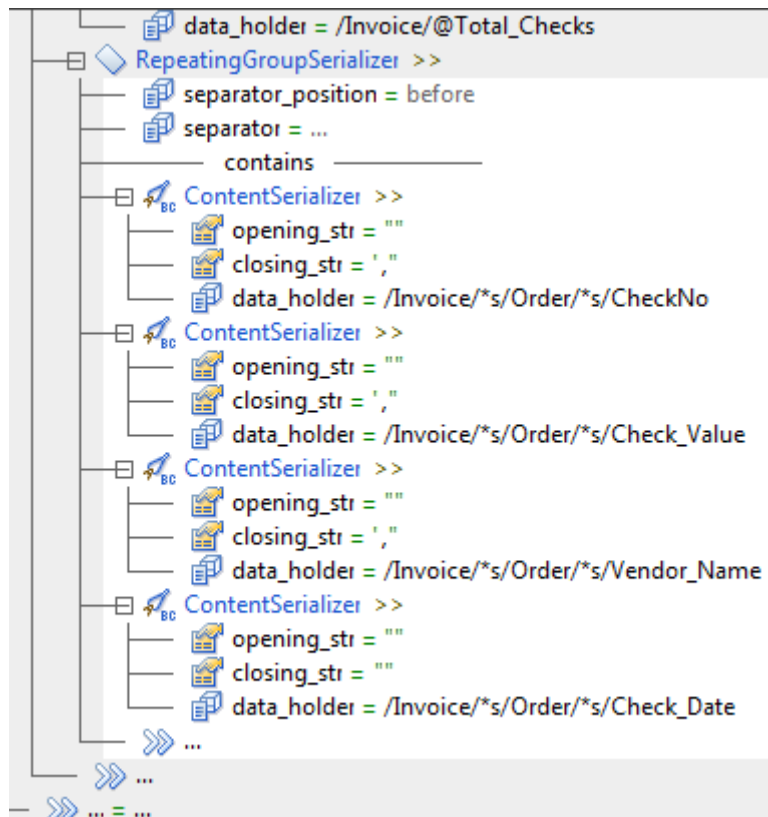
data_holder = /Invoice/@Total_Checks
RepeatingGroupSerializer >>
separator_position = before
separator = ...
contains
ContentSerializer >>
opening_str = ""
closing_str = ','
data_holder = /Invoice/*s/Order/*s/CheckNo
ContentSerializer >>
opening_str = ""
closing_str = ','
data_holder = /Invoice/*s/Order/*s/Check_Value
ContentSerializer >>
opening_str = ""
closing_str = ','
data_holder = /Invoice/*s/Order/*s/Vendor_Name
ContentSerializer >>
opening_str = ""
closing_str = ""
data_holder = /Invoice/*s/Order/*s/Check_Date
...
...
... = ...